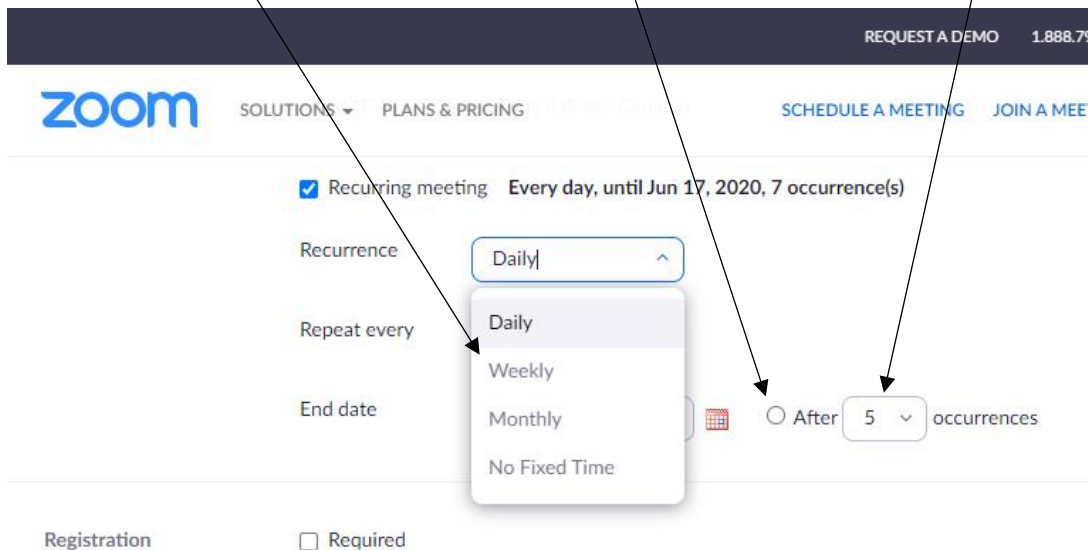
REQUEST A DEMO 1.888.7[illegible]

zoom SOLUTIONS PLANS & PRICING SCHEDULE A MEETING JOIN A MEE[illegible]

Recurring meeting Every day, until Jun 17, 2020, 7 occurrence(s)

Recurrence Daily

Repeat every

End date

Daily
Weekly
Monthly
No Fixed Time

After 5 occurrences

Registration Required